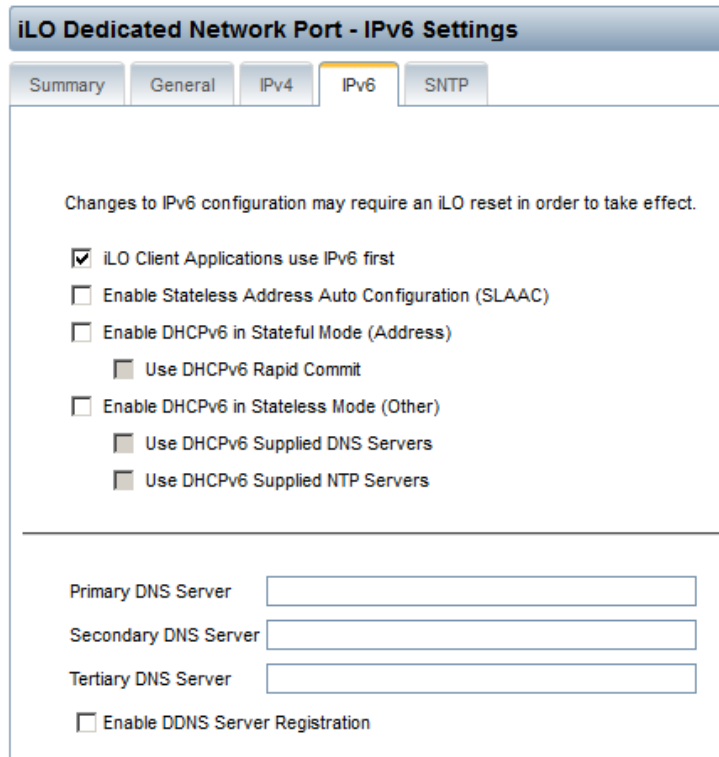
iLO Dedicated Network Port - IPv6 Settings

Summary General IPv4 IPv6 SNTP

Changes to IPv6 configuration may require an iLO reset in order to take effect.

☑ iLO Client Applications use IPv6 first
☐ Enable Stateless Address Auto Configuration (SLAAC)
☐ Enable DHCPv6 in Stateful Mode (Address)
☐ Use DHCPv6 Rapid Commit
☐ Enable DHCPv6 in Stateless Mode (Other)
☐ Use DHCPv6 Supplied DNS Servers
☐ Use DHCPv6 Supplied NTP Servers

Primary DNS Server
Secondary DNS Server
Tertiary DNS Server
☐ Enable DDNS Server Registration